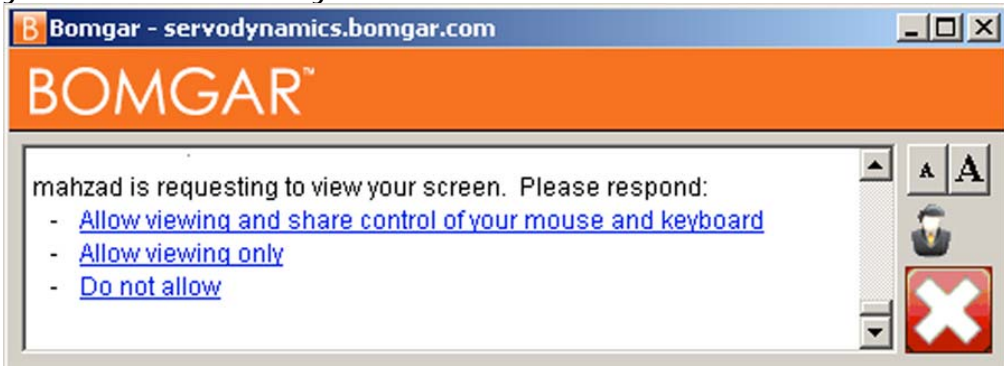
B Bomgar - servodynamics.bomgar.com

BOMGAR™

mahzad is requesting to view your screen. Please respond:
- Allow viewing and share control of your mouse and keyboard
- Allow viewing only
- Do not allow

A A